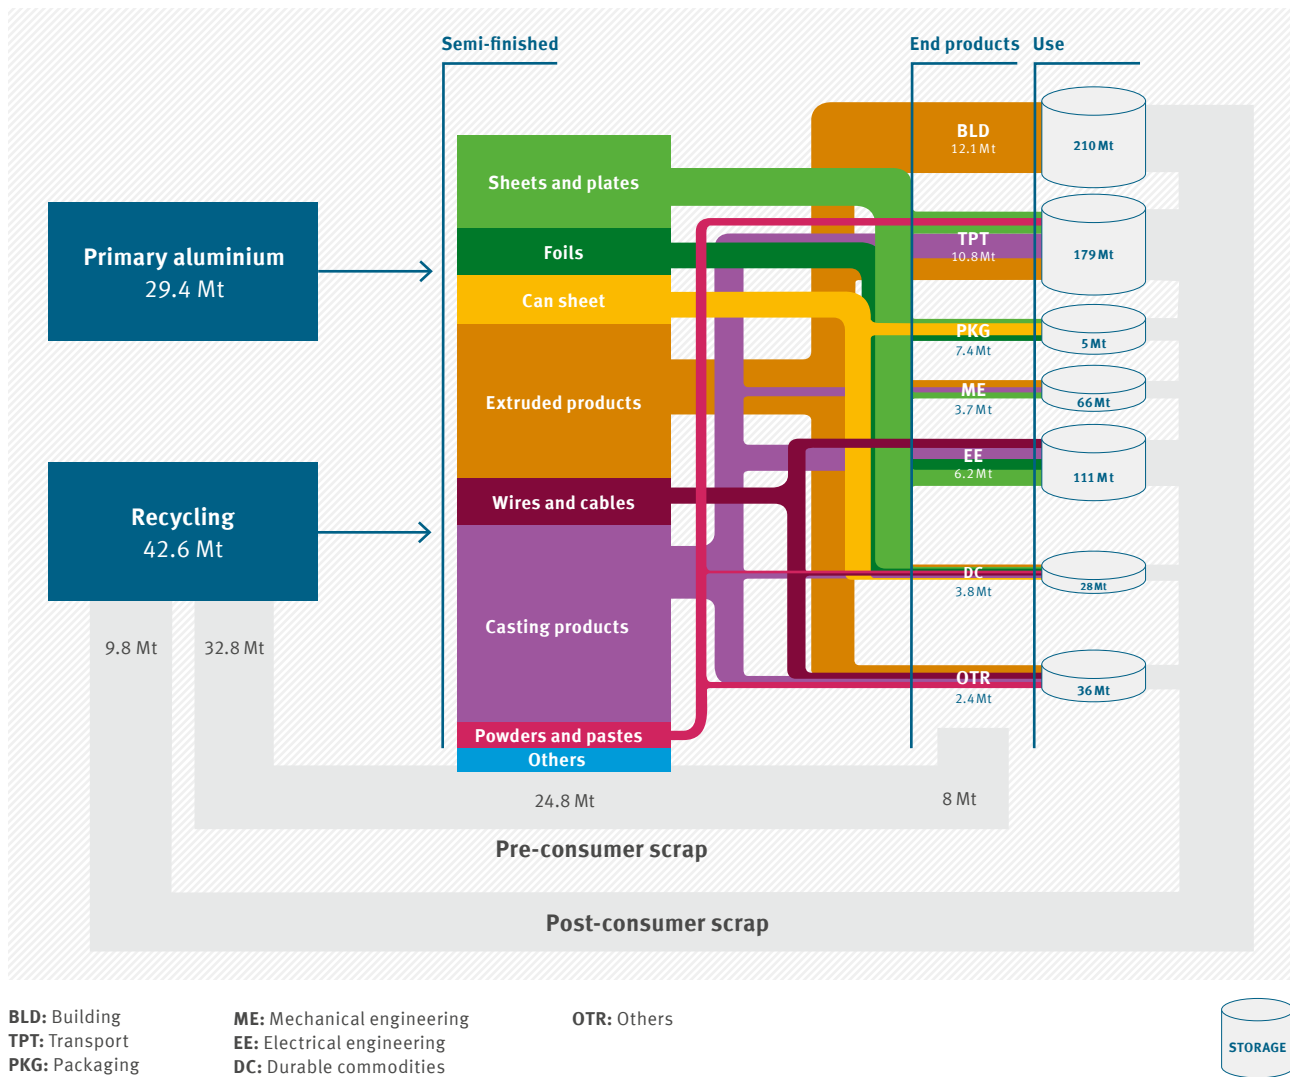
Semi-finished

End products

Use

Primary aluminium
29.4 Mt

Recycling
42.6 Mt

Sheets and plates

Foils

Can sheet

Extruded products

Wires and cables

Casting products

Powders and pastes

Others

BLD
12.1 Mt

210 Mt

TPT
10.8 Mt

179 Mt

PKG
7.4 Mt

5 Mt

ME
3.7 Mt

66 Mt

EE
6.2 Mt

111 Mt

DC
3.8 Mt

28 Mt

OTR
2.4 Mt

36 Mt

9.8 Mt

32.8 Mt

24.8 Mt

8 Mt

Pre-consumer scrap

Post-consumer scrap

**BLD:** Building
**TPT:** Transport
**PKG:** Packaging

**ME:** Mechanical engineering
**EE:** Electrical engineering
**DC:** Durable commodities

**OTR:** Others

STORAGE